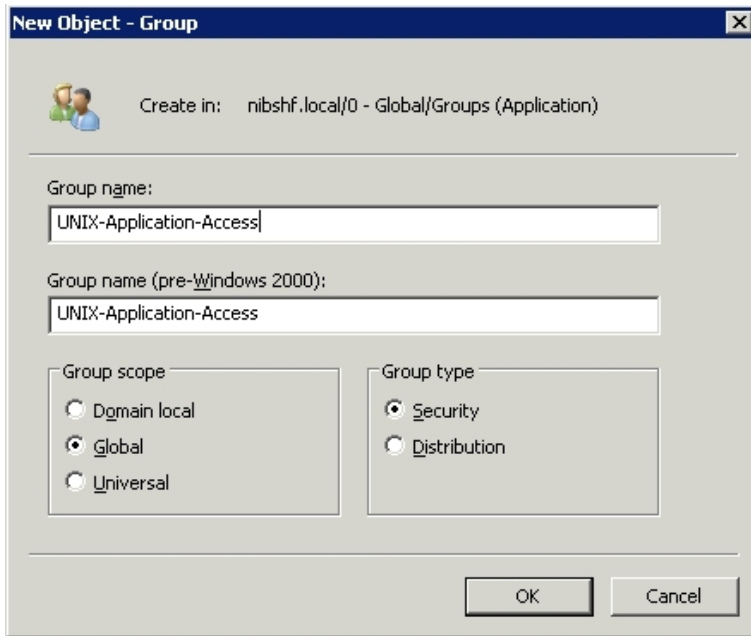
New Object - Group

Create in: nibshf.local/0 - Global/Groups (Application)

Group name:

UNIX-Application-Access

Group name (pre-Windows 2000):

UNIX-Application-Access

Group scope

Domain local

Global

Universal

Group type

Security

Distribution

OK

Cancel